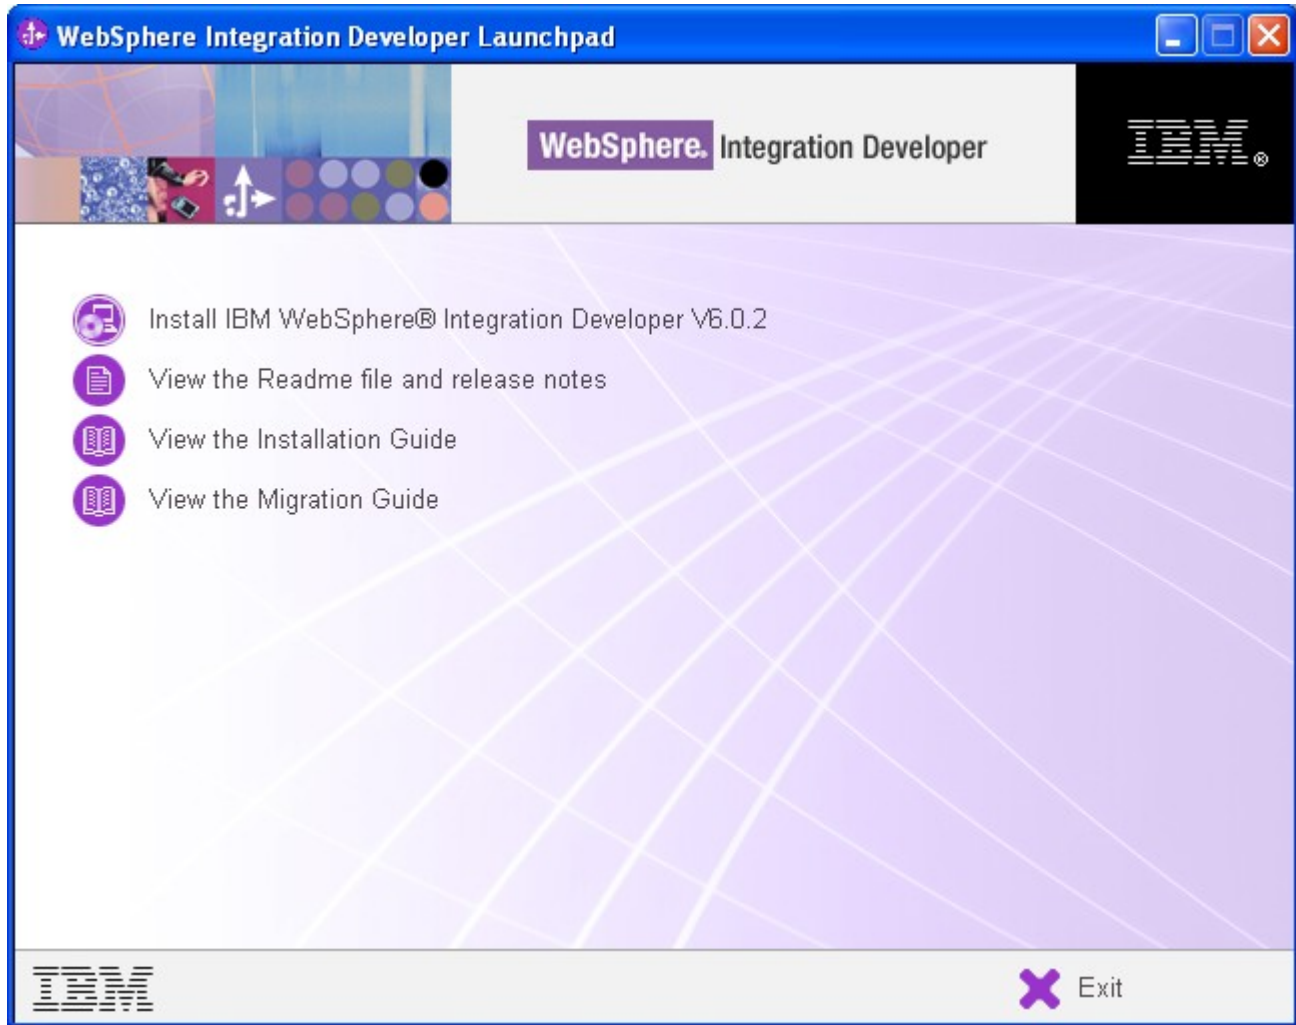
WebSphere Integration Developer Launchpad

WebSphere. Integration Developer

IBM®

Install IBM WebSphere® Integration Developer V6.0.2

View the Readme file and release notes

View the Installation Guide

View the Migration Guide

IBM

Exit